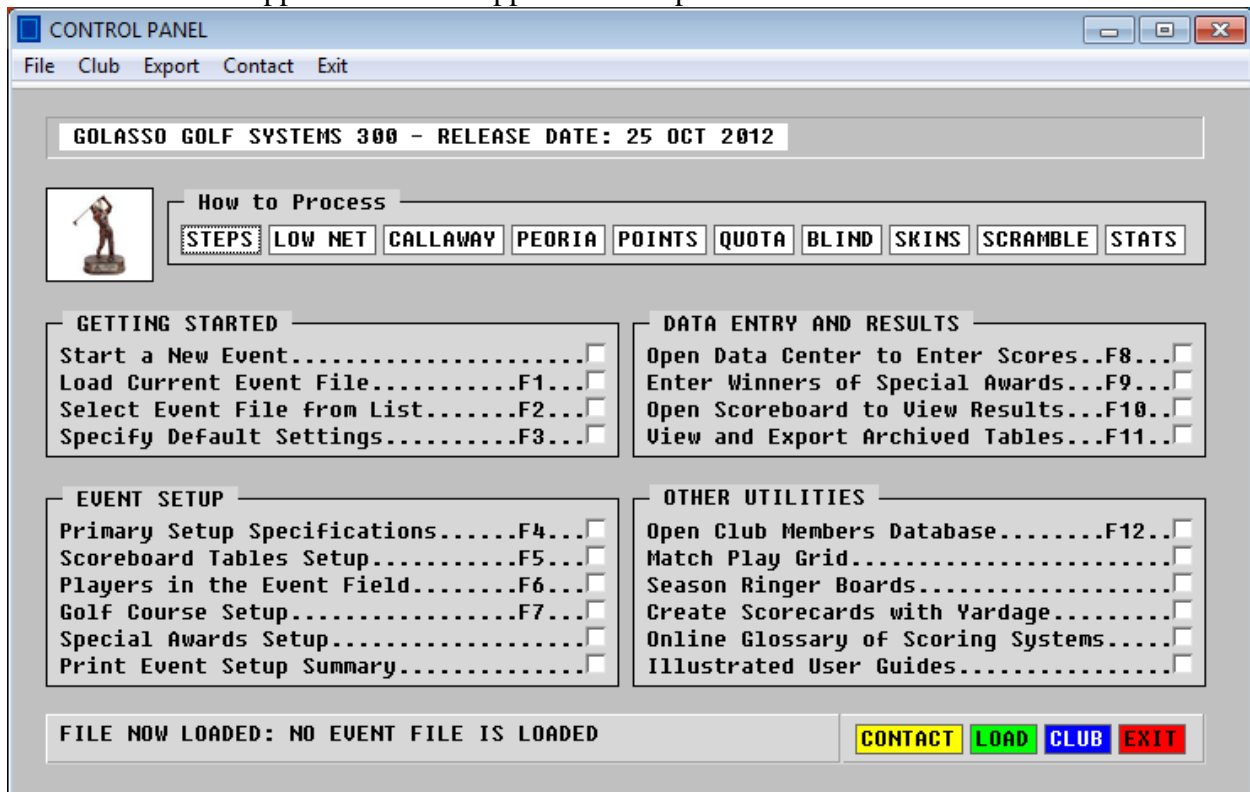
CONTROL PANEL

File Club Export Contact Exit

GOLASSO GOLF SYSTEMS 300 - RELEASE DATE: 25 OCT 2012

How to Process

STEPS LOW NET CALLAWAY PEORIA POINTS QUOTA BLIND SKINS SCRAMBLE STATS

GETTING STARTED

Start a New Event........................
Load Current Event File...........F1...
Select Event File from List.......F2...
Specify Default Settings..........F3...

DATA ENTRY AND RESULTS

Open Data Center to Enter Scores..F8...
Enter Winners of Special Awards...F9...
Open Scoreboard to View Results...F10..
View and Export Archived Tables...F11..

EVENT SETUP

Primary Setup Specifications......F4...
Scoreboard Tables Setup...........F5...
Players in the Event Field........F6...
Golf Course Setup.................F7...
Special Awards Setup....................
Print Event Setup Summary...............

OTHER UTILITIES

Open Club Members Database........F12..
Match Play Grid.........................
Season Ringer Boards....................
Create Scorecards with Yardage.........
Online Glossary of Scoring Systems.....
Illustrated User Guides................

FILE NOW LOADED: NO EVENT FILE IS LOADED

CONTACT LOAD CLUB EXIT